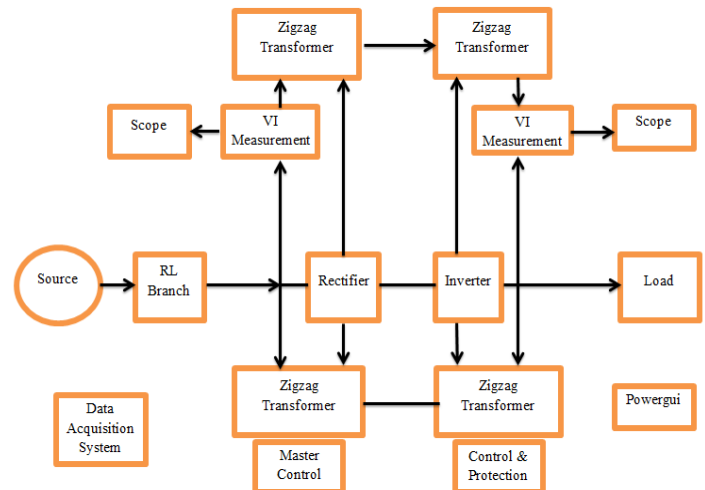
Zigzag Transformer

Zigzag Transformer

Scope

VI Measurement

VI Measurement

Scope

Source

RL Branch

Rectifier

Inverter

Load

Zigzag Transformer

Zigzag Transformer

Data Acquisition System

Powergui

Master Control

Control & Protection